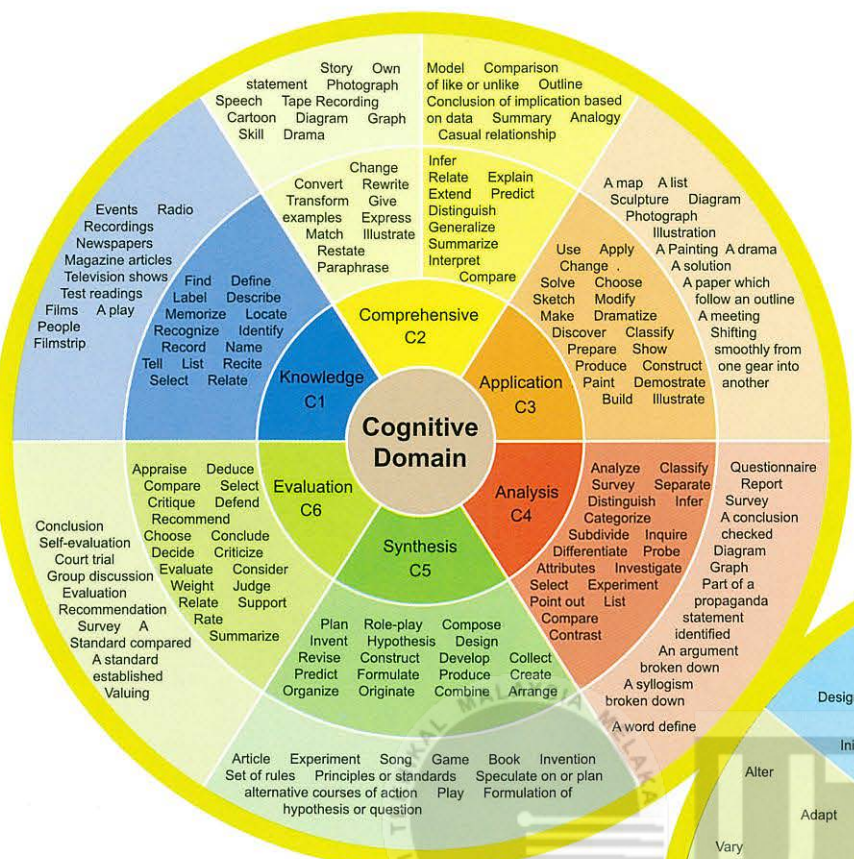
Cognitive Domain

Knowledge C1

Comprehensive C2

Application C3

Analysis C4

Synthesis C5

Evaluation C6

Story Own statement Photograph Speech Tape Recording Cartoon Diagram Graph Skill Drama

Model Comparison of like or unlike Outline Conclusion of implication based on data Summary Analogy Casual relationship

Change Convert Rewrite Transform Give examples Express Match Illustrate Restate Paraphrase

Infer Relate Explain Extend Predict Distinguish Generalize Summarize Interpret Compare

Events Radio Recordings Newspapers Magazine articles Television shows Test readings Films A play People Filmstrip

Find Define Label Describe Memorize Locate Recognize Identify Record Name Tell List Recite Select Relate

A map A list Sculpture Diagram Photograph Illustration A Painting A drama A solution A paper which follow an outline A meeting Shifting smoothly from one gear into another

Use Apply Change . Solve Choose Sketch Modify Make Dramatize Discover Classify Prepare Show Produce Construct Paint Demonstrate Build Illustrate

Conclusion Self-evaluation Court trial Group discussion Evaluation Recommendation Survey A Standard compared A standard established Valuing

Appraise Deduce Compare Select Critique Defend Recommend Choose Conclude Decide Criticize Evaluate Consider Weight Judge Relate Support Rate Summarize

Analyze Classify Survey Separate Distinguish Infer Categorize Subdivide Inquire Differentiate Probe Attributes Investigate Select Experiment Point out List Compare Contrast

Questionnaire Report Survey A conclusion checked Diagram Graph Part of a propaganda statement identified An argument broken down A syllogism broken down A word define

Plan Role-play Compose Invent Hypothesis Design Revise Construct Develop Collect Predict Formulate Produce Create Organize Originate Combine Arrange

Article Experiment Song Game Book Invention Set of rules Principles or standards Speculate on or plan alternative courses of action Play Formulation of hypothesis or question

Desig

Ini

Alter

Adapt

Vary